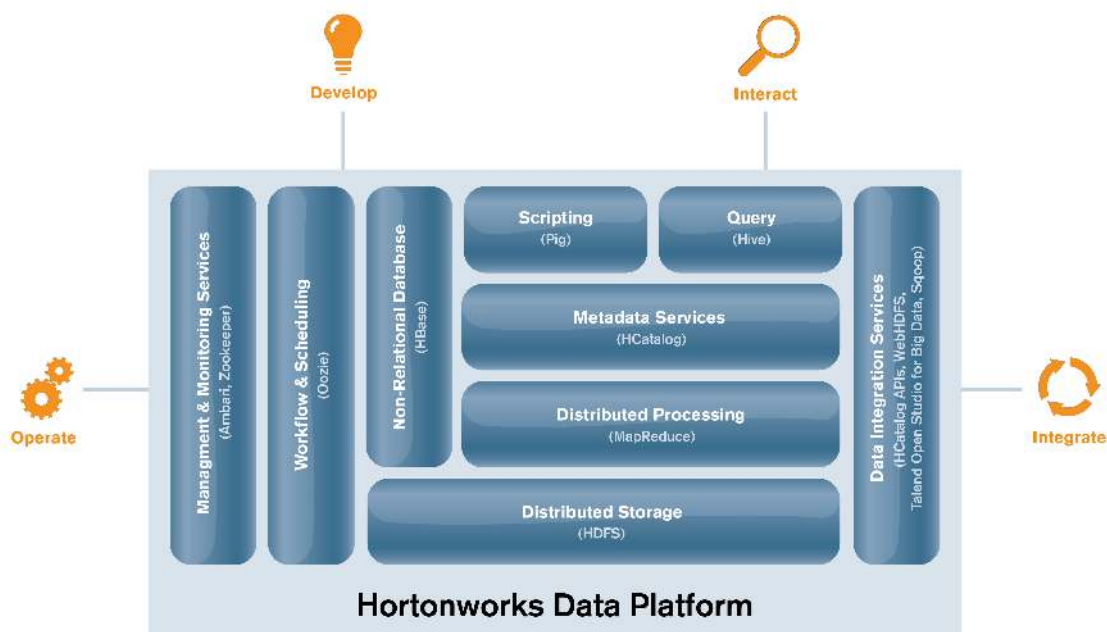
Develop

Interact

Operate

Integrate

Managment & Monitoring Services
(Ambari, Zookeeper)

Workflow & Scheduling
(Oozie)

Non-Relational Database
(HBase)

Scripting
(Pig)

Query
(Hive)

Metadata Services
(HCatalog)

Distributed Processing
(MapReduce)

Distributed Storage
(HDFS)

Data Integration Services
(HCatalog APIs, WebHDFS, Talend Open Studio for Big Data, Sqoop)

Hortonworks Data Platform